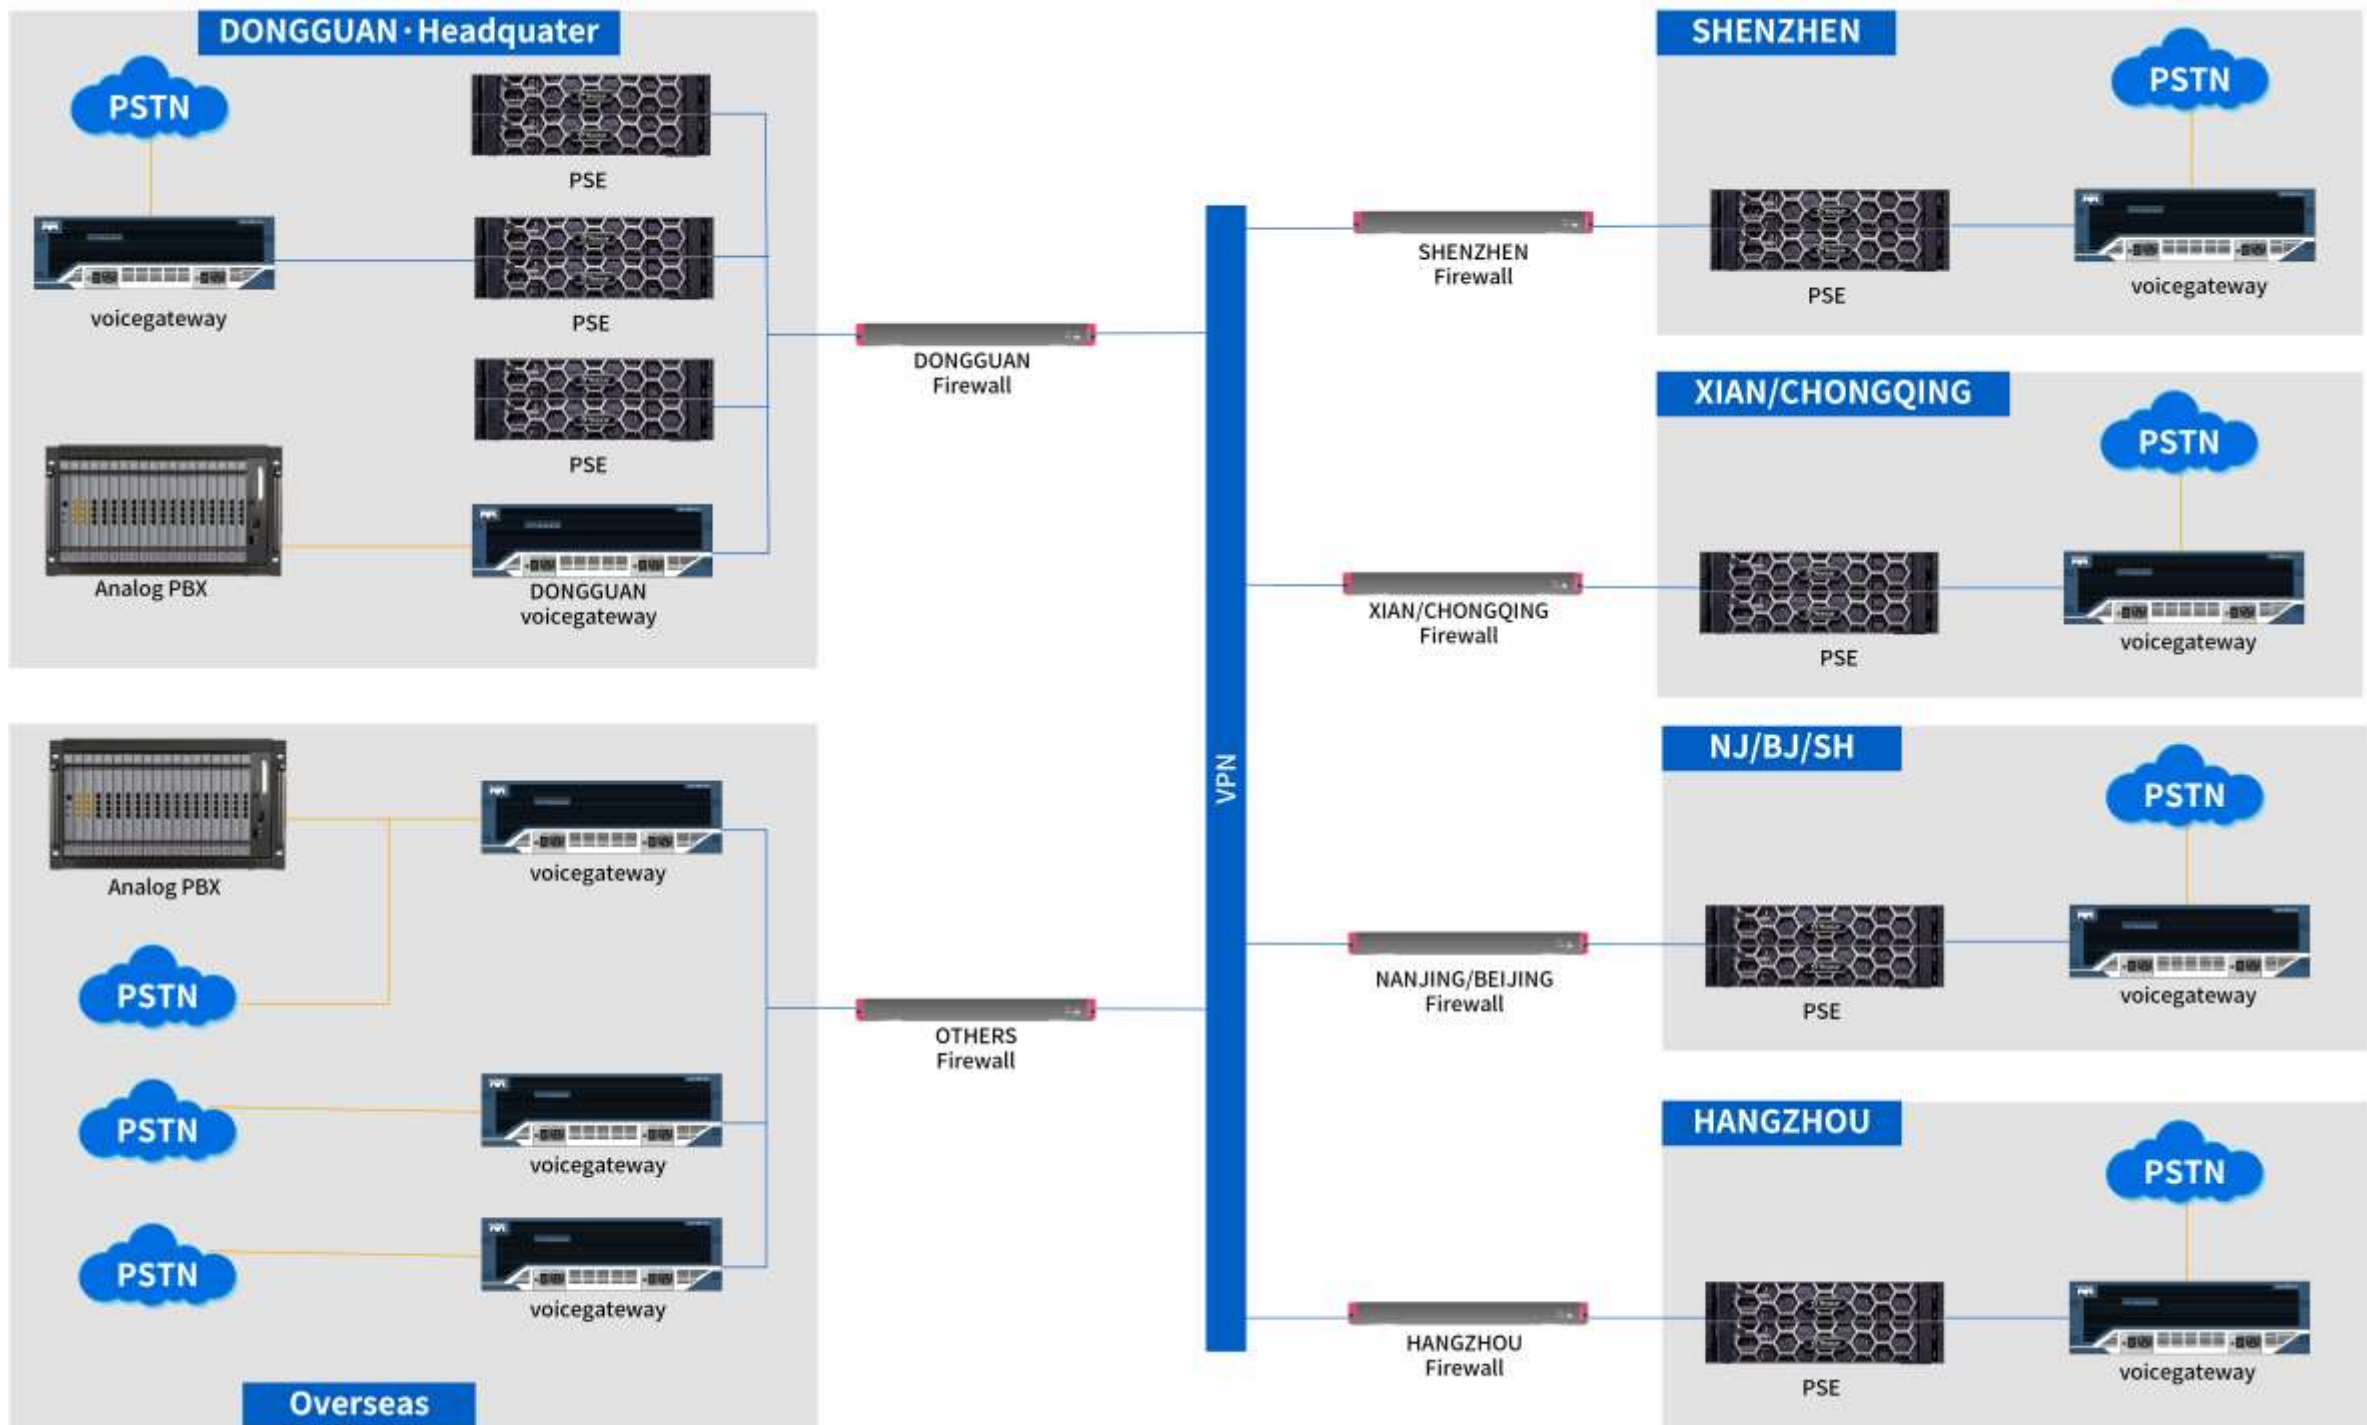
DONGGUAN · Headquater

PSTN

PSE

voicegateway

PSE

PSE

Analog PBX

DONGGUAN voicegateway

DONGGUAN Firewall

Analog PBX

voicegateway

PSTN

OTHERS Firewall

PSTN

voicegateway

PSTN

voicegateway

Overseas

VPN

SHENZHEN

SHENZHEN Firewall

PSTN

PSE

voicegateway

XIAN/CHONGQING

PSTN

XIAN/CHONGQING Firewall

PSE

voicegateway

NJ/BJ/SH

PSTN

NANJING/BEIJING Firewall

PSE

voicegateway

HANGZHOU

PSTN

HANGZHOU Firewall

PSE

voicegateway